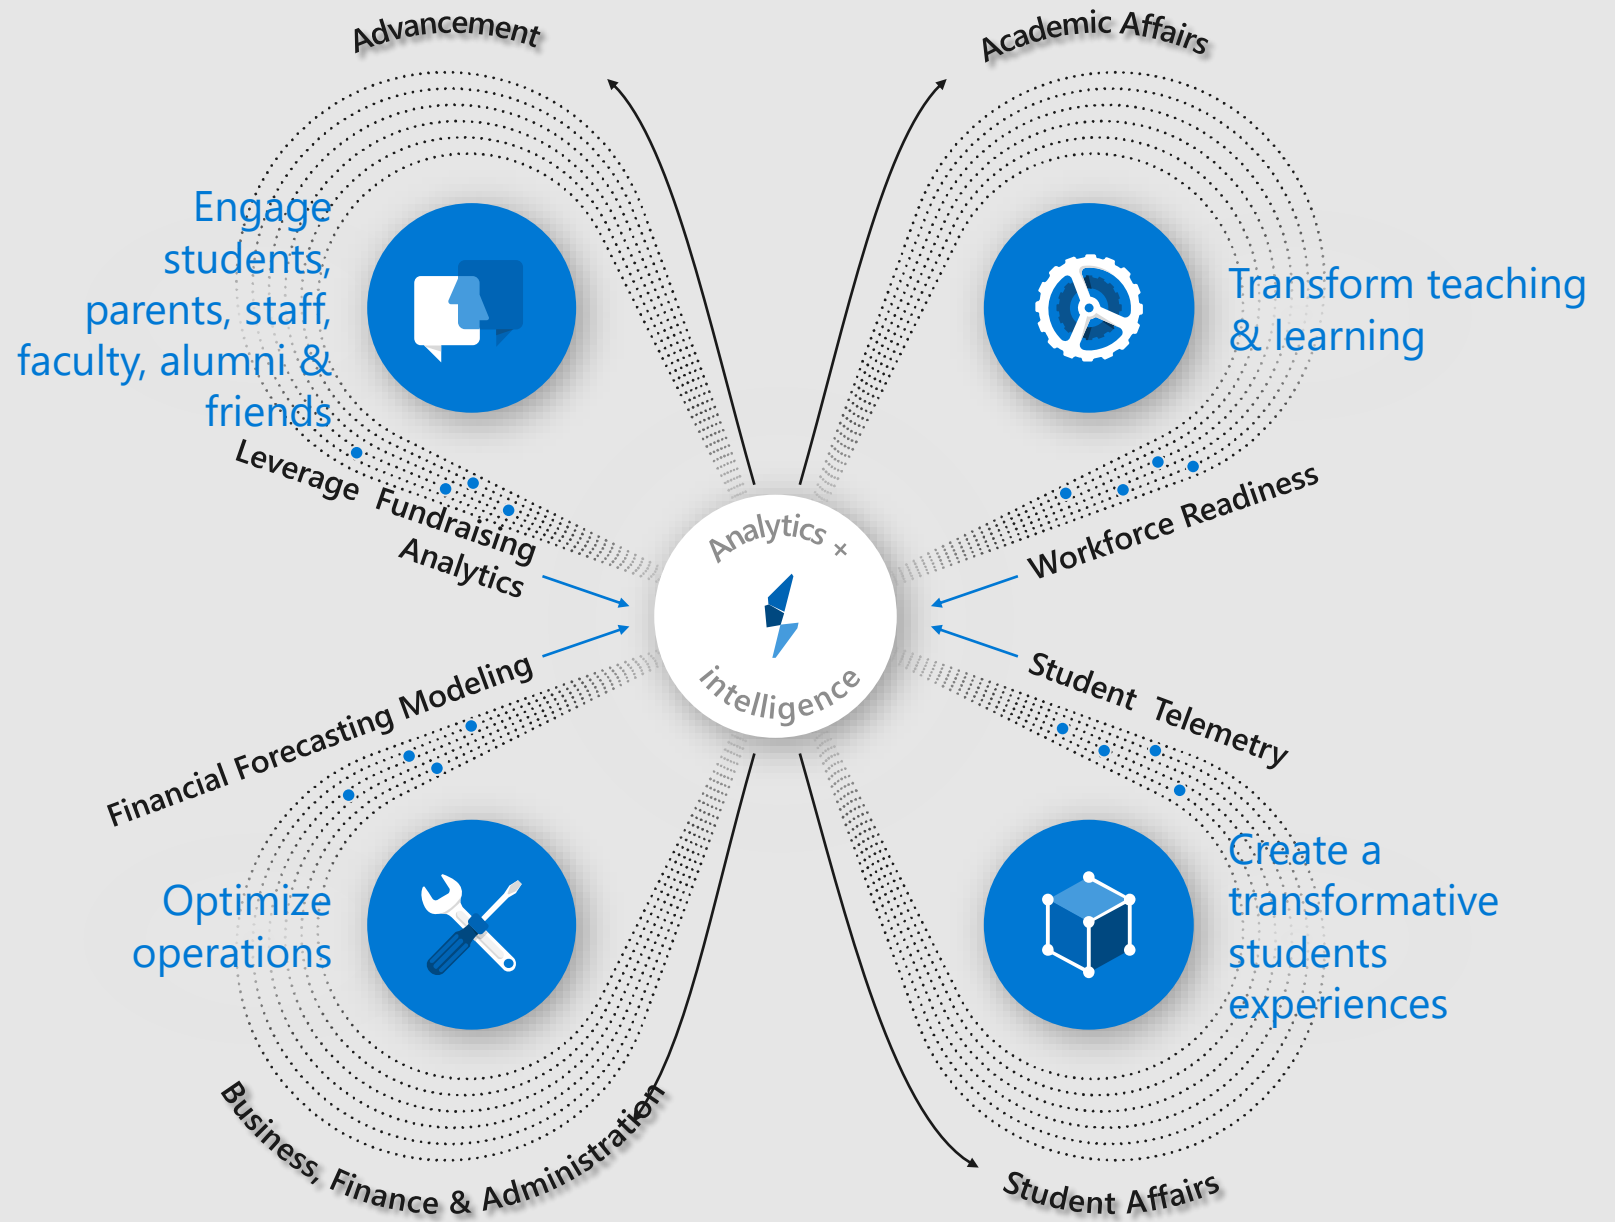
Advancement

Academic Affairs

Engage students, parents, staff, faculty, alumni & friends

Transform teaching & learning

Leverage Fundraising Analytics

Workforce Readiness

Analytics + intelligence

Financial Forecasting Modeling

Student Telemetry

Optimize operations

Create a transformative students experiences

Business, Finance & Administration

Student Affairs